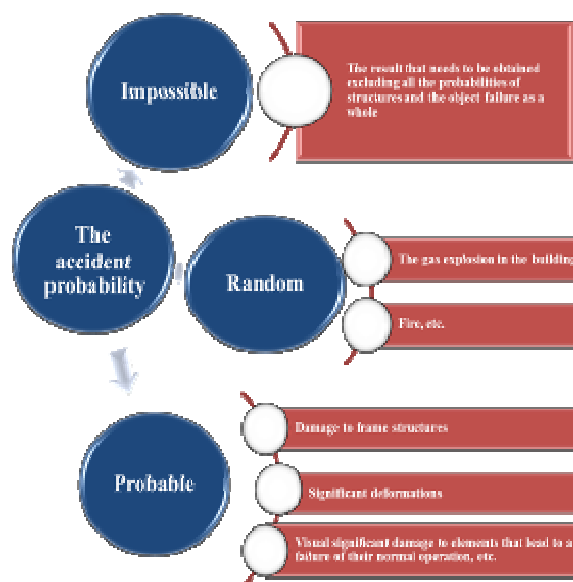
Impossible

The result that needs to be obtained excluding all the probabilities of structures and the object failure as a whole

The accident probability

Random

The gas explosion in the building

Fire, etc.

Probable

Damage to frame structures

Significant deformations

Visual significant damage to elements that lead to a failure of their normal operation, etc.